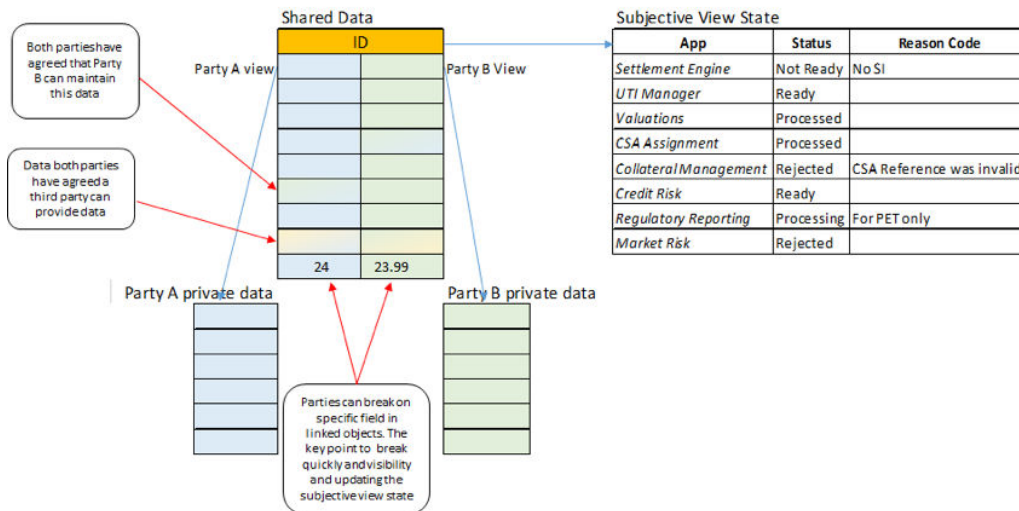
Both partieshave agreed that Party B can maintain this data

Data both parties have agreed a third party can provide data

Shared Data

ID

Party A view

Party B View

| 24 | 23.99 |
|---|---|

Party A private data

Party B private data

Parties can break on specific field in linked objects. The key point to break quickly and visibility and updating the subjective view state

Subjective View State

| App | Status | Reason Code |
|---|---|---|
| Settlement Engine | Not Ready | No SI |
| UTI Manager | Ready | |
| Valuations | Processed | |
| CSA Assignment | Processed | |
| Collateral Management | Rejected | CSA Reference was invalid |
| Credit Risk | Ready | |
| Regulatory Reporting | Processing | For PET only |
| Market Risk | Rejected | |